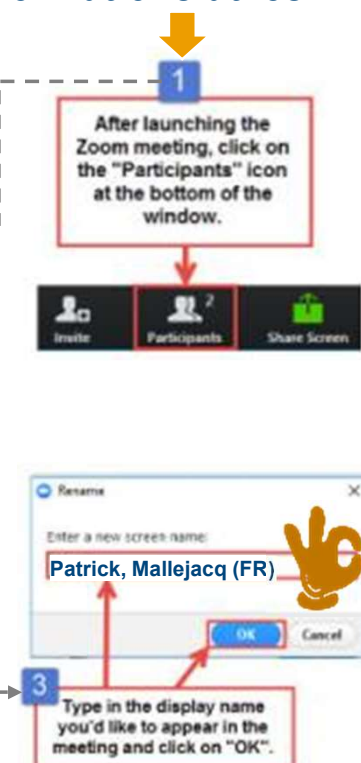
1

After launching the Zoom meeting, click on the "Participants" icon at the bottom of the window.

Invite

Participants 2

Share Screen

Rename

Enter a new screen name:

Patrick, Mallejacq (FR)

OK

Cancel

3

Type in the display name you'd like to appear in the meeting and click on "OK".